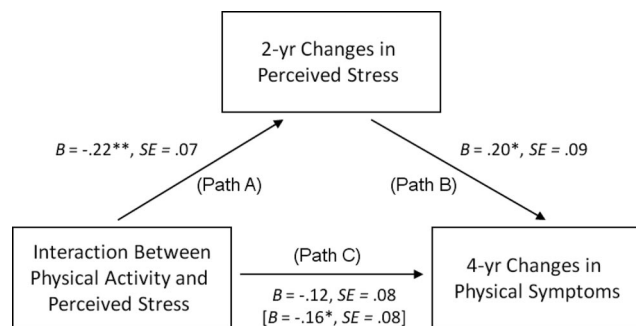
2-yr Changes in Perceived Stress

B = -.22**, SE = .07

(Path A)

B = .20*, SE = .09

(Path B)

Interaction Between Physical Activity and Perceived Stress

(Path C)

B = -.12, SE = .08
[B = -.16*, SE = .08]

4-yr Changes in Physical Symptoms